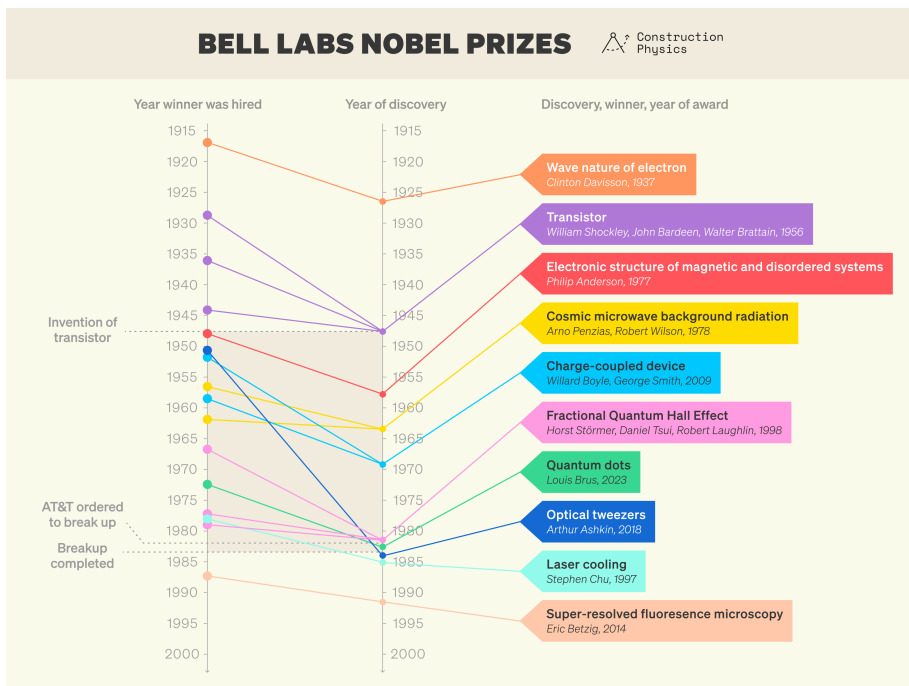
BELL LABS NOBEL PRIZES

Construction Physics

Year winner was hired

Year of discovery

Discovery, winner, year of award

1915 1920 1925 1930 1935 1940 1945 1950 1955 1960 1965 1970 1975 1980 1985 1990 1995 2000

1915 1920 1925 1930 1935 1940 1945 1950 1955 1960 1965 1970 1975 1980 1985 1990 1995 2000

Invention of transistor

AT&T ordered to break up

Breakup completed

Wave nature of electron
Clinton Davisson, 1937

Transistor
William Shockley, John Bardeen, Walter Brattain, 1956

Electronic structure of magnetic and disordered systems
Philip Anderson, 1977

Cosmic microwave background radiation
Arno Penzias, Robert Wilson, 1978

Charge-coupled device
Willard Boyle, George Smith, 2009

Fractional Quantum Hall Effect
Horst Störmer, Daniel Tsui, Robert Laughlin, 1998

Quantum dots
Louis Brus, 2023

Optical tweezers
Arthur Ashkin, 2018

Laser cooling
Stephen Chu, 1997

Super-resolved fluoresence microscopy
Eric Betzig, 2014